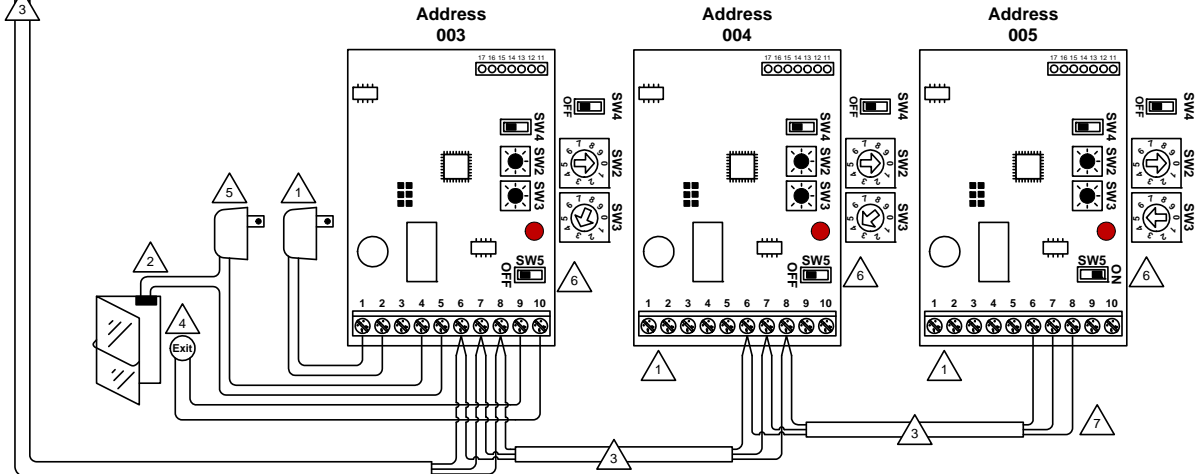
3

Address 003

17 16 15 14 13 12 11

OFF SW4

SW4 SW2 SW3

SW2

SW3

5

1

2

4

Exit

SW5 OFF

6

1 2 3 4 5 6 7 8 9 10

Address 004

17 16 15 14 13 12 11

OFF SW4

SW4 SW2 SW3

SW2

SW3

SW5 OFF

6

1 2 3 4 5 6 7 8 9 10

1

Address 005

17 16 15 14 13 12 11

OFF SW4

SW4 SW2 SW3

SW2

SW3

SW5 ON

6

1 2 3 4 5 6 7 8 9 10

1

3

7

3